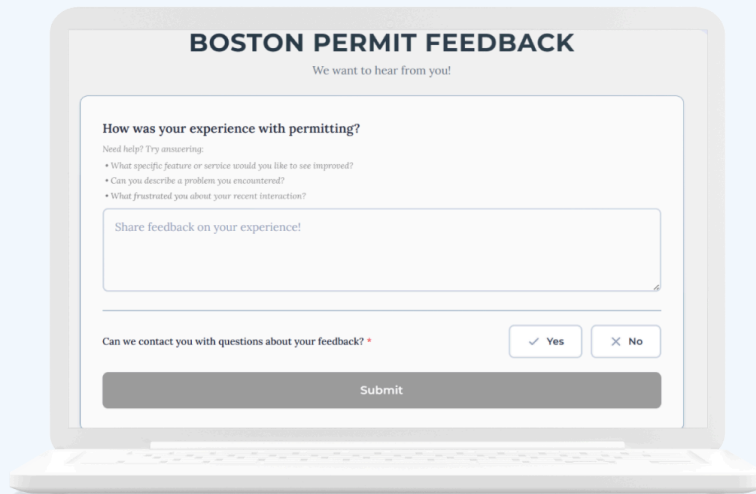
BOSTON PERMIT FEEDBACK

We want to hear from you!

How was your experience with permitting?

Need help? Try answering:

• What specific feature or service would you like to see improved?

• Can you describe a problem you encountered?

• What frustrated you about your recent interaction?

Share feedback on your experience!

Can we contact you with questions about your feedback? *

✓ Yes

✕ No

Submit